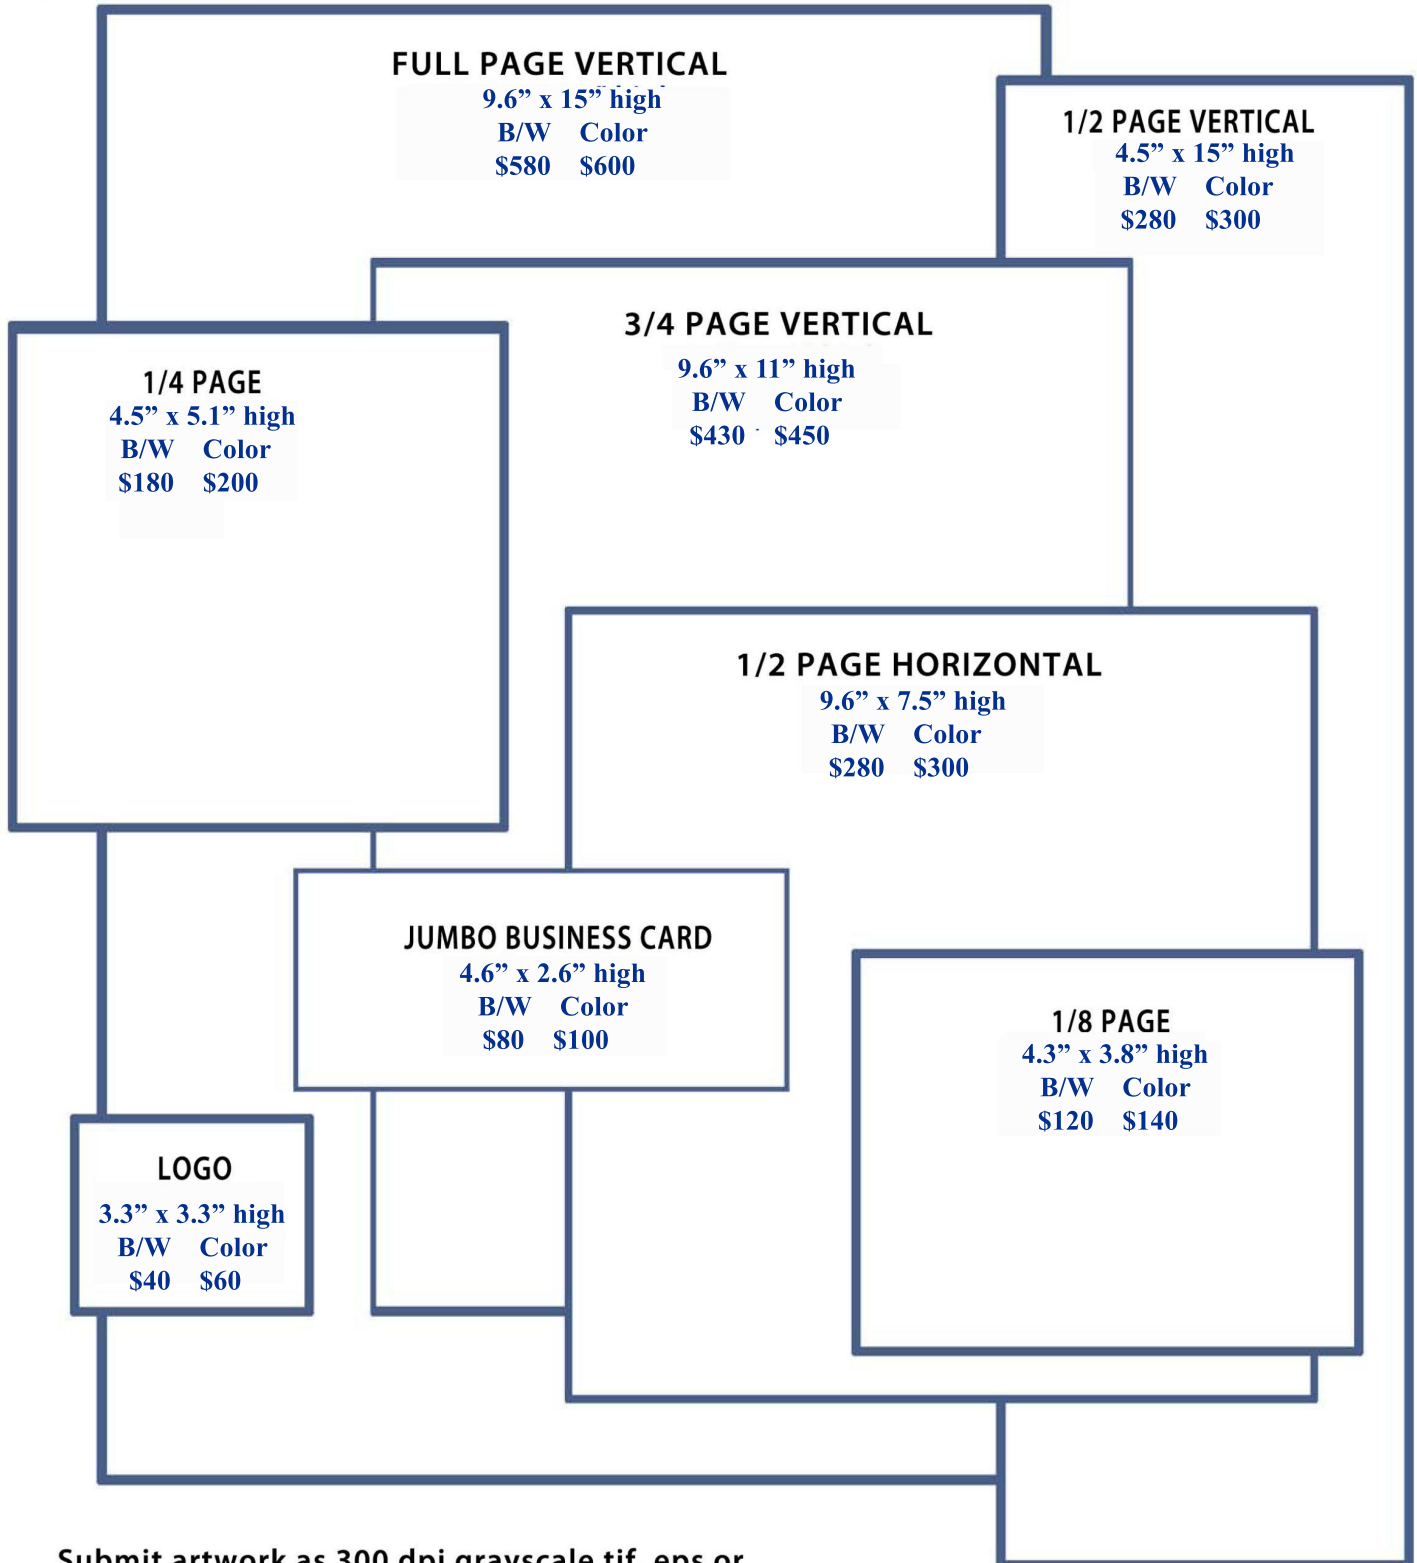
FULL PAGE VERTICAL
9.6” x 15” high
B/W Color
$580 $600

1/2 PAGE VERTICAL
4.5” x 15” high
B/W Color
$280 $300

3/4 PAGE VERTICAL
9.6” x 11” high
B/W Color
$430 $450

1/4 PAGE
4.5” x 5.1” high
B/W Color
$180 $200

1/2 PAGE HORIZONTAL
9.6” x 7.5” high
B/W Color
$280 $300

JUMBO BUSINESS CARD
4.6” x 2.6” high
B/W Color
$80 $100

1/8 PAGE
4.3” x 3.8” high
B/W Color
$120 $140

LOGO
3.3” x 3.3” high
B/W Color
$40 $60

Submit artwork as 300 dpi grayscale tif, eps or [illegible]